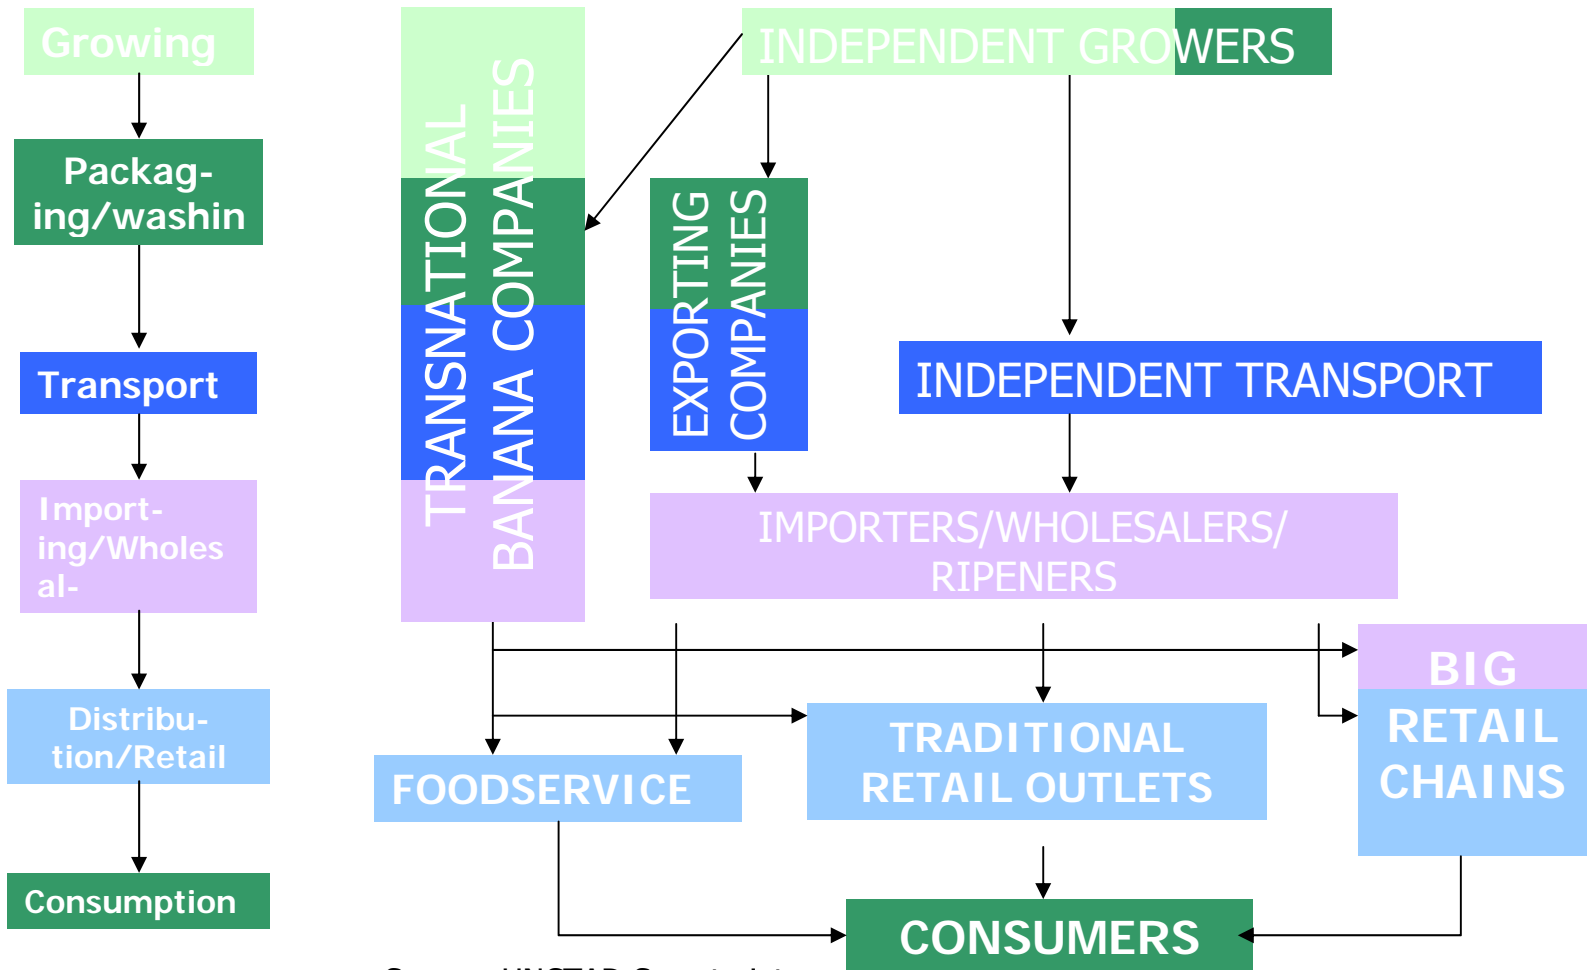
Growing

Packaging/washin

Transport

Importing/Wholesal-

Distribution/Retail

Consumption

TRANSNATIONAL BANANA COMPANIES

INDEPENDENT GROWERS

EXPORTING COMPANIES

INDEPENDENT TRANSPORT

IMPORTERS/WHOLESALERS/ RIPENERS

BIG RETAIL CHAINS

TRADITIONAL RETAIL OUTLETS

FOODSERVICE

CONSUMERS

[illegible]